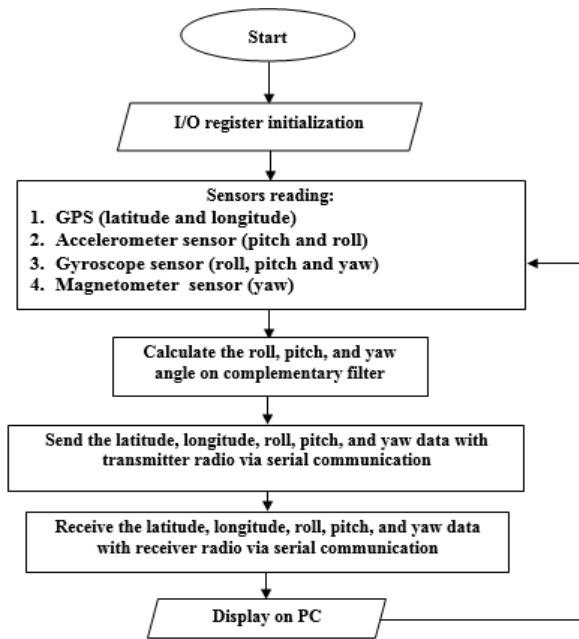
Start

I/O register initialization

Sensors reading:
1. GPS (latitude and longitude)
2. Accelerometer sensor (pitch and roll)
3. Gyroscope sensor (roll, pitch and yaw)
4. Magnetometer sensor (yaw)

Calculate the roll, pitch, and yaw angle on complementary filter

Send the latitude, longitude, roll, pitch, and yaw data with transmitter radio via serial communication

Receive the latitude, longitude, roll, pitch, and yaw data with receiver radio via serial communication

Display on PC